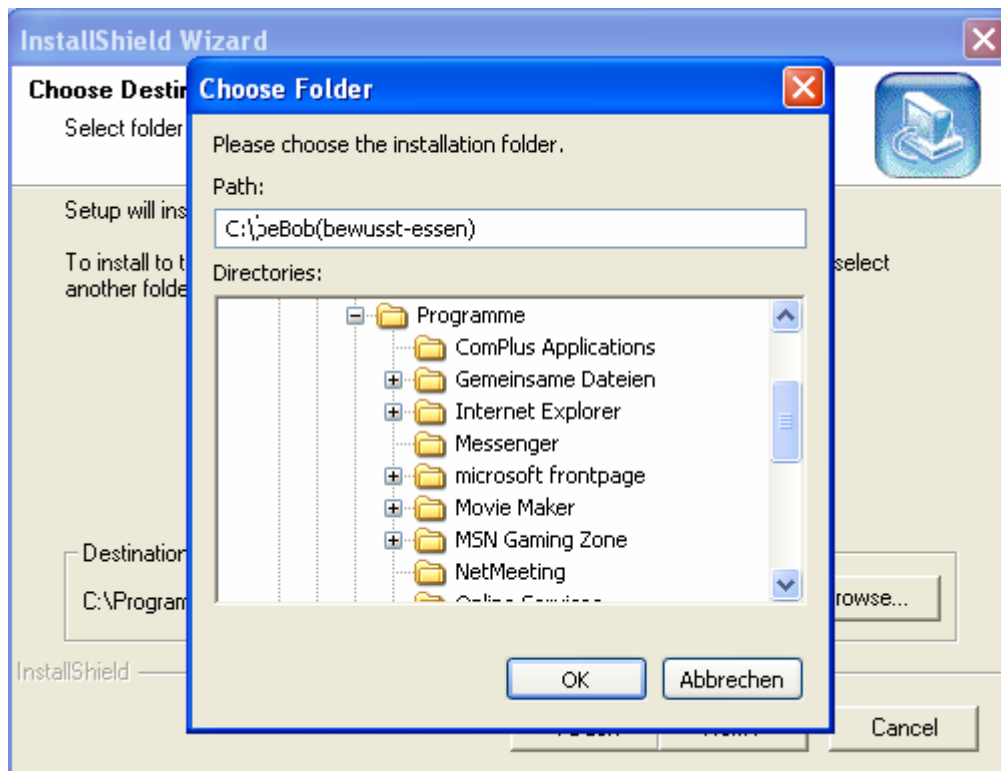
InstallShield Wizard

Choose Destin

Select folder

Setup will ins

To install to t

another folde

select

Destination

C:\Program

rowse...

InstallShield

Cancel

Choose Folder

Please choose the installation folder.

Path:

C:\;eBob(bewusst-essen)

Directories:

Programme
ComPlus Applications
Gemeinsame Dateien
Internet Explorer
Messenger
microsoft frontpage
Movie Maker
MSN Gaming Zone
NetMeeting
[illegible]

OK

Abbrechen